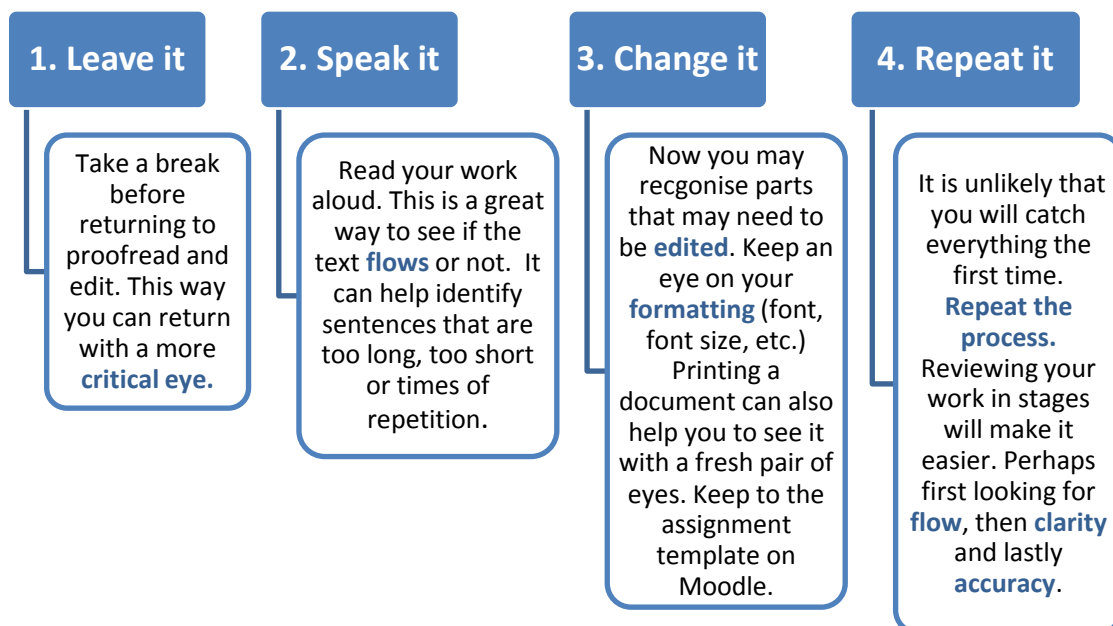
1. Leave it

Take a break before returning to proofread and edit. This way you can return with a more critical eye.

2. Speak it

Read your work aloud. This is a great way to see if the text flows or not. It can help identify sentences that are too long, too short or times of repetition.

3. Change it

Now you may recgonise parts that may need to be edited. Keep an eye on your formatting (font, font size, etc.) Printing a document can also help you to see it with a fresh pair of eyes. Keep to the assignment template on Moodle.

4. Repeat it

It is unlikely that you will catch everything the first time. Repeat the process. Reviewing your work in stages will make it easier. Perhaps first looking for flow, then clarity and lastly accuracy.